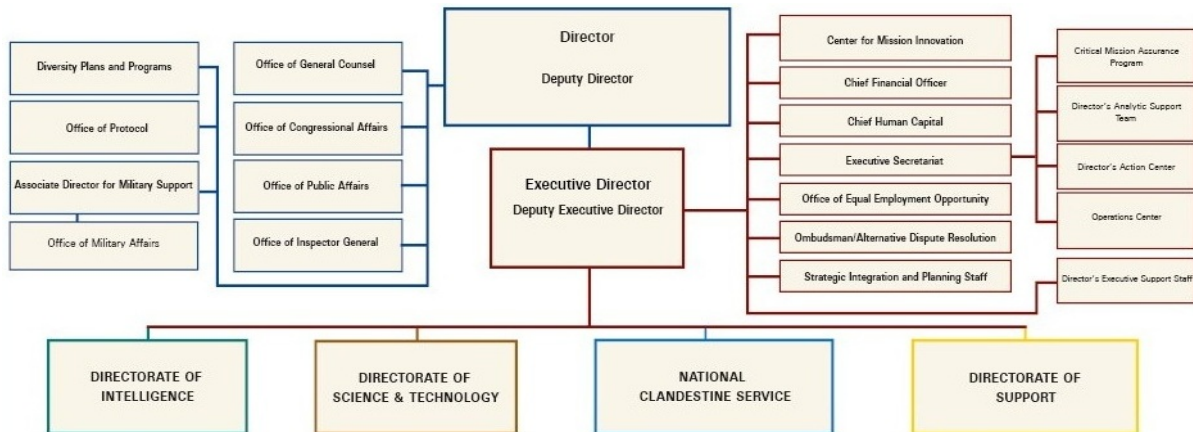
Diversity Plans and Programs

Office of Protocol

Associate Director for Military Support

Office of Military Affairs

Office of General Counsel

Office of Congressional Affairs

Office of Public Affairs

Office of Inspector General

Director

Deputy Director

Executive Director

Deputy Executive Director

Center for Mission Innovation

Chief Financial Officer

Chief Human Capital

Executive Secretariat

Office of Equal Employment Opportunity

Ombudsman/Alternative Dispute Resolution

Strategic Integration and Planning Staff

Critical Mission Assurance Program

Director's Analytic Support Team

Director's Action Center

Operations Center

Director's Executive Support Staff

DIRECTORATE OF INTELLIGENCE

DIRECTORATE OF SCIENCE & TECHNOLOGY

NATIONAL CLANDESTINE SERVICE

DIRECTORATE OF SUPPORT